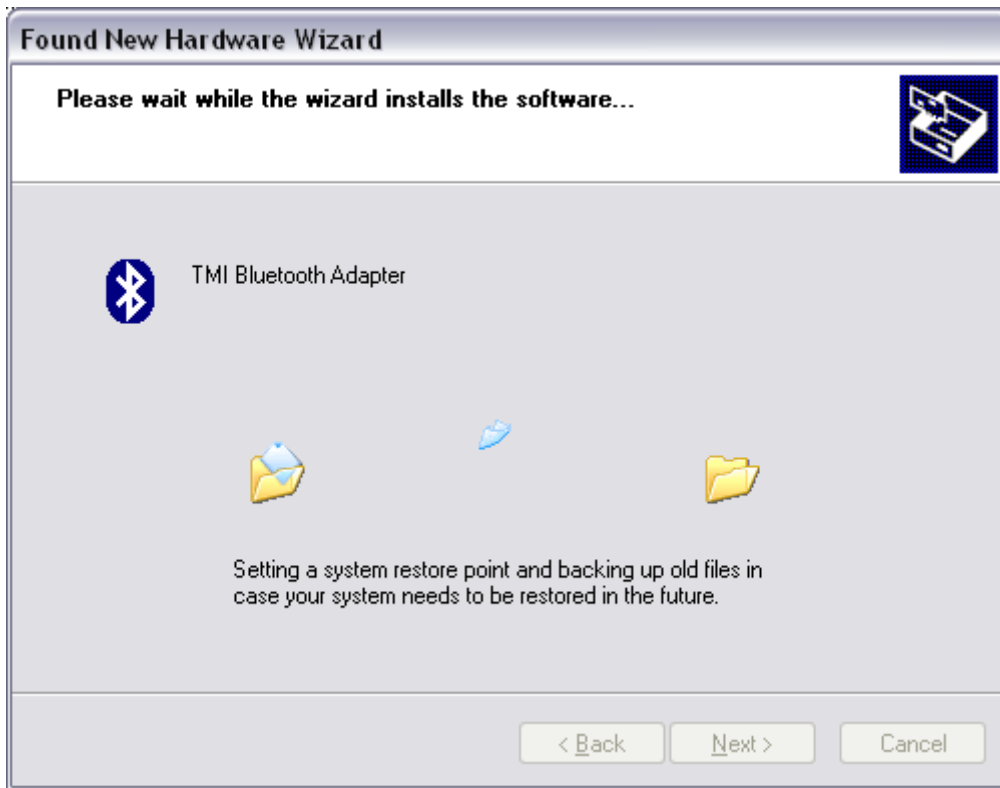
Found New Hardware Wizard

Please wait while the wizard installs the software...

TMI Bluetooth Adapter

Setting a system restore point and backing up old files in case your system needs to be restored in the future.

< Back Next > Cancel